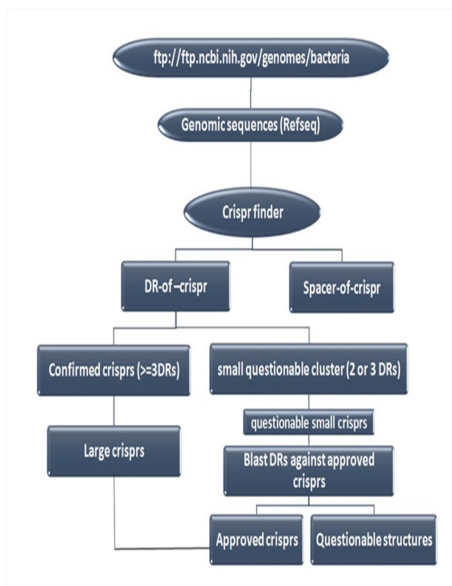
ftp://ftp.ncbi.nih.gov/genomes/bacteria

Genomic sequences (Refseq)

Crispr finder

DR-of–crispr

Spacer-of-crispr

Confirmed crisprs (>=3DRs)

small questionable cluster (2 or 3 DRs)

questionable small crisprs

Large crisprs

Blast DRs against approved crisprs

Approved crisprs

Questionable structures